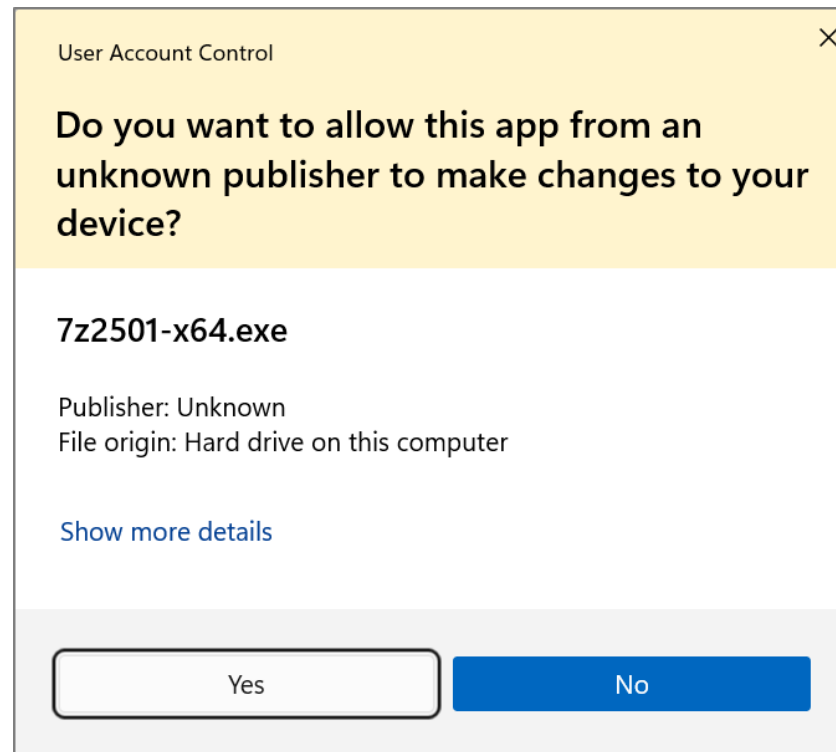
User Account Control

Do you want to allow this app from an unknown publisher to make changes to your device?

7z2501-x64.exe

Publisher: Unknown
File origin: Hard drive on this computer

Show more details

Yes

No